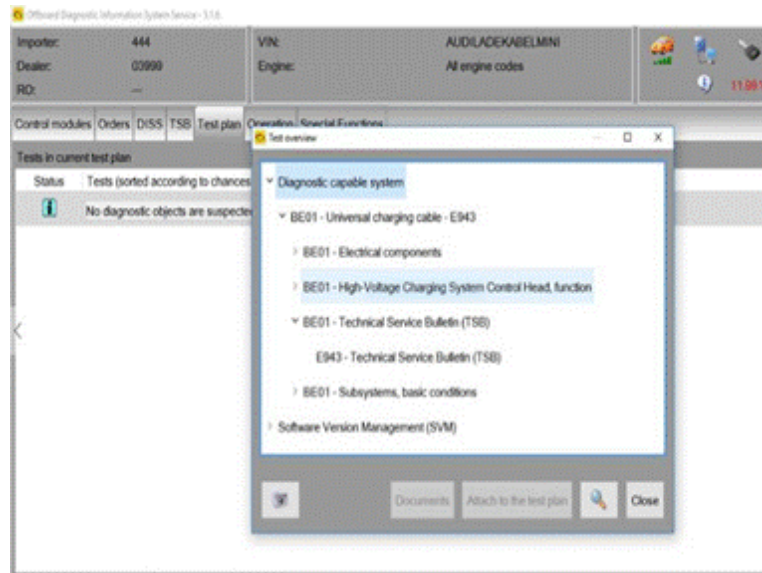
Offboard Diagnostic Information System Service - 5.1.6

Importer: 444
Dealer: 03999
RO: ---

VIN: AUDILADEKABELMINI
Engine: All engine codes

11.08

Control modules | Orders | DISS | TSB | Test plan | Operation | Special Functions

Tests in current test plan

Status | Tests (sorted according to chances

No diagnostic objects are suspecte

Test overview

Diagnostic capable system
BE01 - Universal charging cable - E943
BE01 - Electrical components
BE01 - High-Voltage Charging System Control Head, function
BE01 - Technical Service Bulletin (TSB)
E943 - Technical Service Bulletin (TSB)
BE01 - Subsystems, basic conditions
Software Version Management (SVM)

Documents | Attach to the test plan | Close